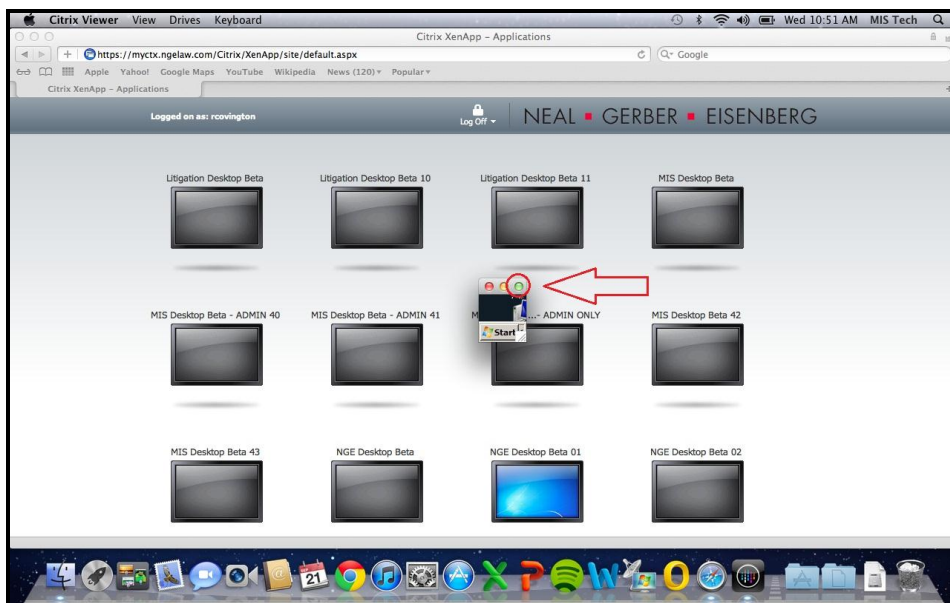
Citrix Viewer View Drives Keyboard

Wed 10:51 AM MIS Tech

Citrix XenApp – Applications

https://myctx.ngelaw.com/Citrix/XenApp/site/default.aspx

Google

Apple Yahoo! Google Maps YouTube Wikipedia News (120) Popular

Citrix XenApp – Applications

Logged on as: rcovington

Log Off

NEAL ▪ GERBER ▪ EISENBERG

Litigation Desktop Beta

Litigation Desktop Beta 10

Litigation Desktop Beta 11

MIS Desktop Beta

MIS Desktop Beta - ADMIN 40

MIS Desktop Beta - ADMIN 41

M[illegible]... - ADMIN ONLY

MIS Desktop Beta 42

Start

MIS Desktop Beta 43

NGE Desktop Beta

NGE Desktop Beta 01

NGE Desktop Beta 02

21